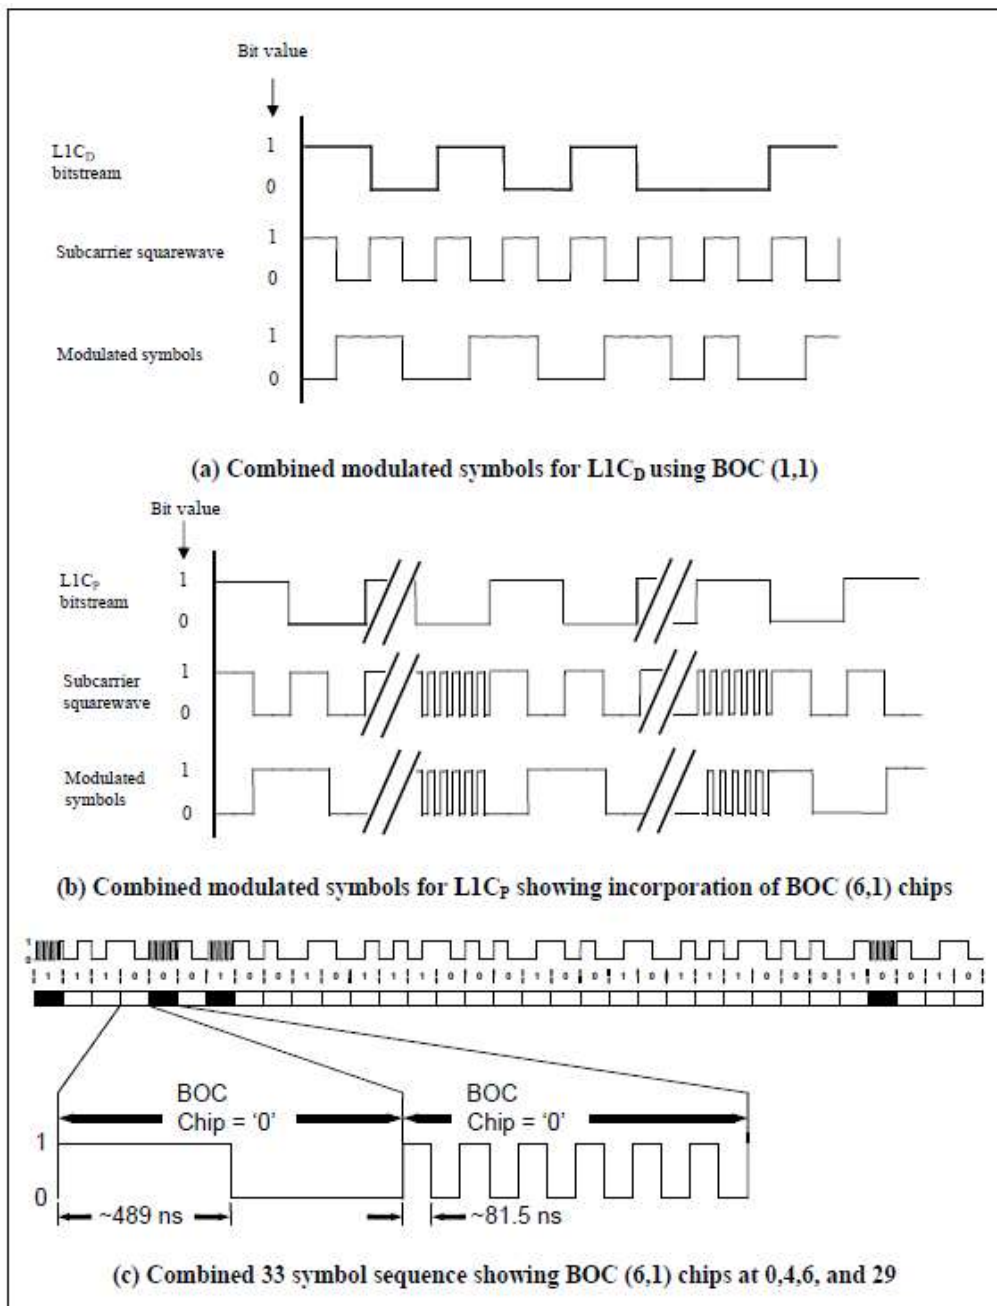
Bit value

$L1C_D$ bitstream 1 0

Subcarrier squarewave 1 0

Modulated symbols 1 0

(a) Combined modulated symbols for $L1C_D$ using BOC (1,1)

Bit value

$L1C_P$ bitstream 1 0

Subcarrier squarewave 1 0

Modulated symbols 1 0

(b) Combined modulated symbols for $L1C_P$ showing incorporation of BOC (6,1) chips

1 1 1 1 0 0 0 1 0 1 0 1 0 1 1 1 0 0 1 0 0 1 0 1 1 1 1 0 0 0 1 0 1 0

BOC Chip = '0'

BOC Chip = '0'

1

0

~489 ns

~81.5 ns

(c) Combined 33 symbol sequence showing BOC (6,1) chips at 0,4,6, and 29